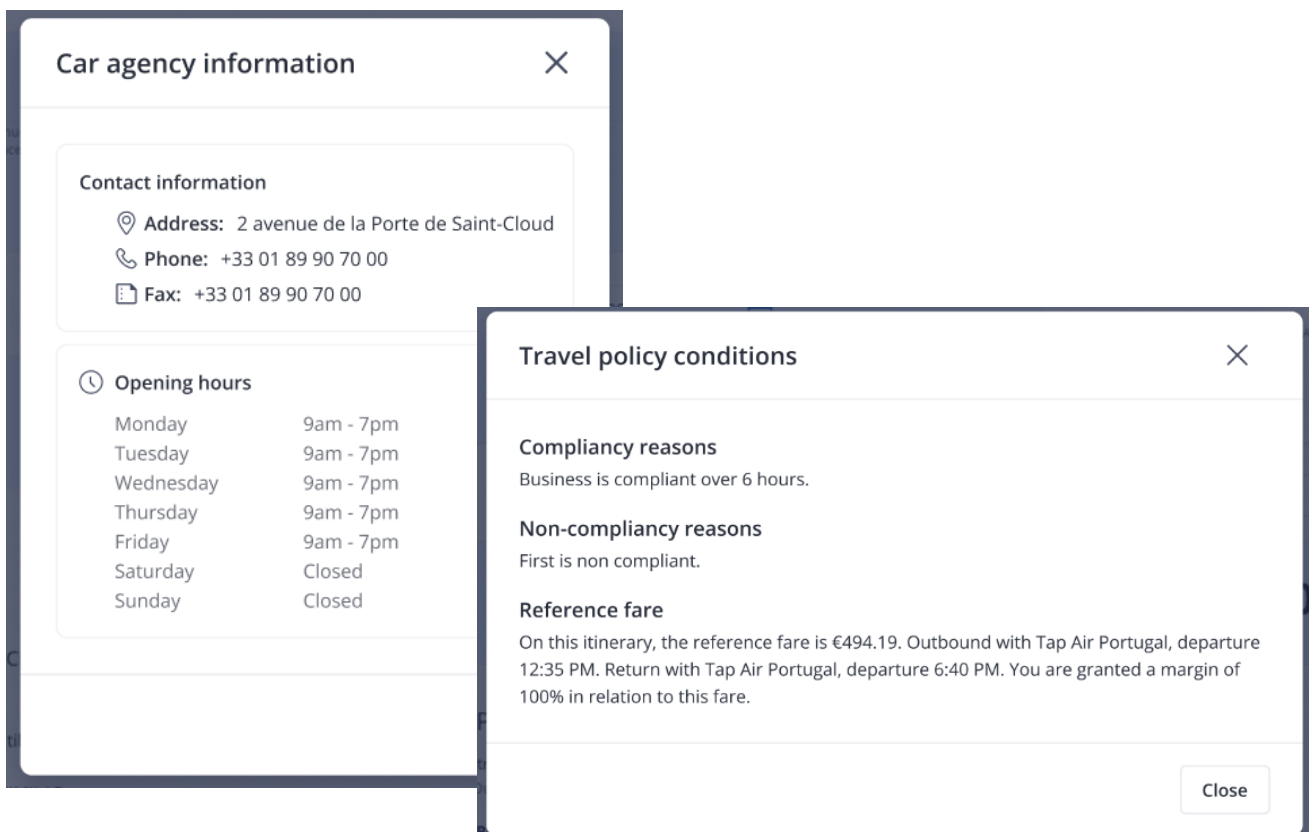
Car agency information

Contact information

Address: 2 avenue de la Porte de Saint-Cloud

Phone: +33 01 89 90 70 00

Fax: +33 01 89 90 70 00

Opening hours

| | |
|---|---|
| Monday | 9am - 7pm |
| Tuesday | 9am - 7pm |
| Wednesday | 9am - 7pm |
| Thursday | 9am - 7pm |
| Friday | 9am - 7pm |
| Saturday | Closed |
| Sunday | Closed |

Travel policy conditions

Compliancy reasons
Business is compliant over 6 hours.

Non-compliancy reasons
First is non compliant.

Reference fare
On this itinerary, the reference fare is €494.19. Outbound with Tap Air Portugal, departure 12:35 PM. Return with Tap Air Portugal, departure 6:40 PM. You are granted a margin of 100% in relation to this fare.

Close